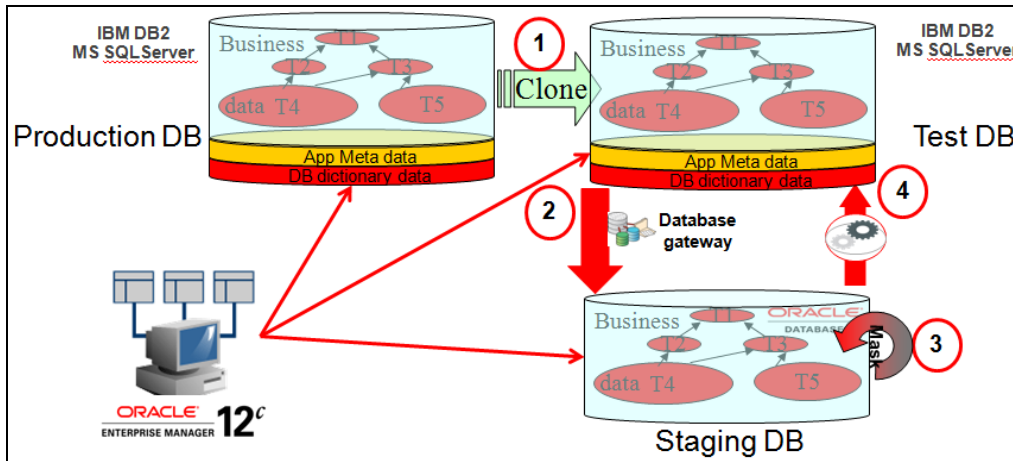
IBM DB2
MS SQLServer

Business T1 T2 T3 data T4 T5

Production DB

App Meta data
DB dictionary data

1

Clone

IBM DB2
MS SQLServer

Business T1 T2 T3 data T4 T5

Test DB

App Meta data
DB dictionary data

2

Database gateway

4

Business T1 T2 T3 data T4 T5

ORACLE DATABASE

Mask

3

Staging DB

ORACLE
ENTERPRISE MANAGER 12c